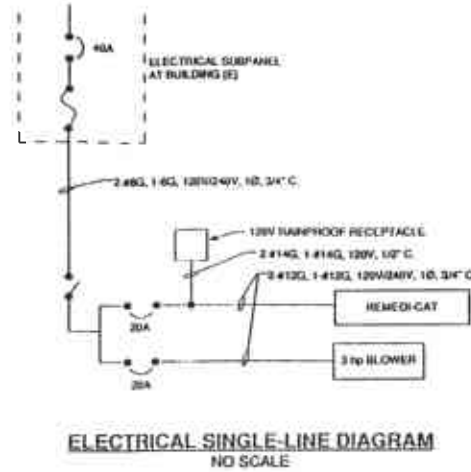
40A

ELECTRICAL SUBPANEL AT BUILDING (E)

2 #8G, 1-6G, 120V/240V, 1Ø, 3/4" C.

120V RAINPROOF RECEPTACLE

2 #14G, 1 #14G, 120V, 1/2" C.

3 #12G, 1-#12G, 120V/240V, 1Ø, 3/4" C.

20A

REMEDI-CAT

20A

3 hp BLOWER

ELECTRICAL SINGLE-LINE DIAGRAM
NO SCALE